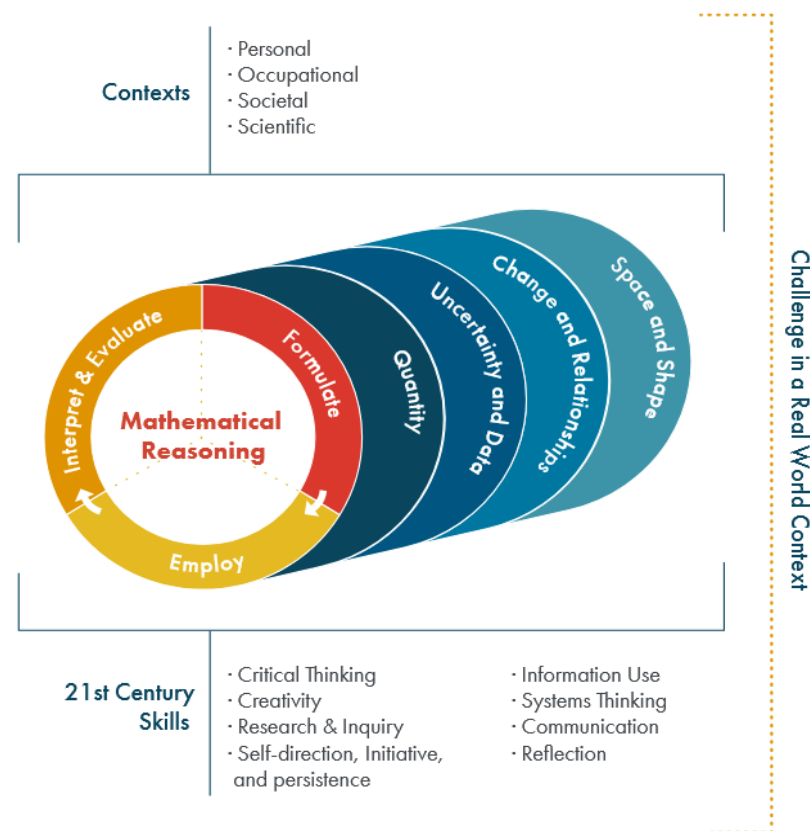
Contexts

· Personal
· Occupational
· Societal
· Scientific

Interpret & Evaluate
Formulate
Employ
Mathematical Reasoning
Quantity
Uncertainty and Data
Change and Relationships
Space and Shape

Challenge in a Real World Context

21st Century Skills

· Critical Thinking
· Creativity
· Research & Inquiry
· Self-direction, Initiative, and persistence

· Information Use
· Systems Thinking
· Communication
· Reflection